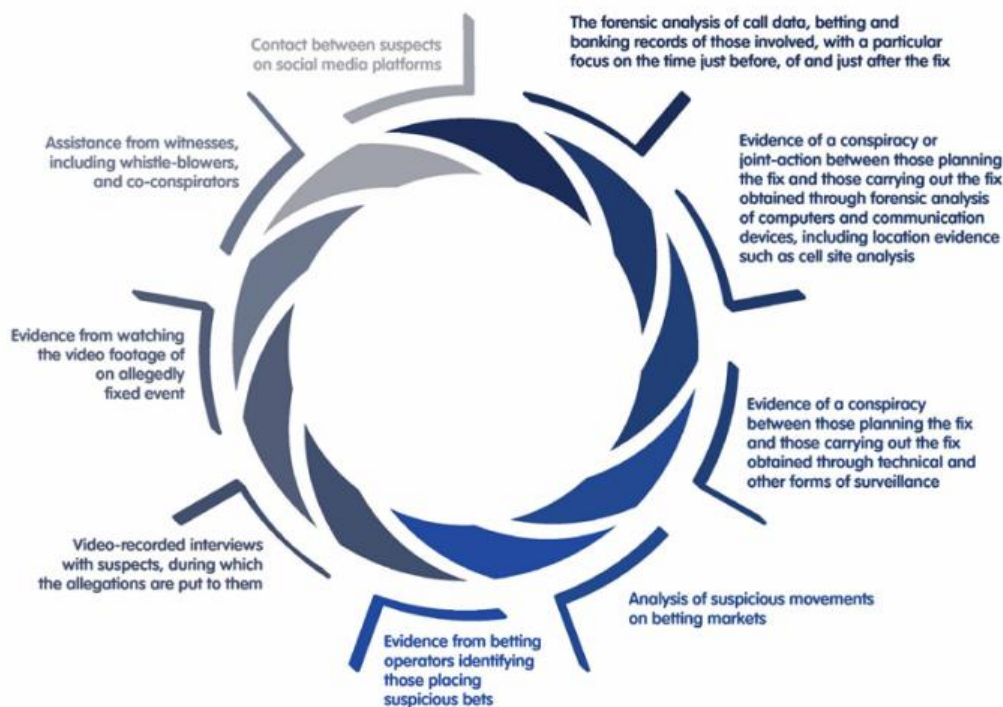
Contact between suspects on social media platforms

The forensic analysis of call data, betting and banking records of those involved, with a particular focus on the time just before, of and just after the fix

Evidence of a conspiracy or joint-action between those planning the fix and those carrying out the fix obtained through forensic analysis of computers and communication devices, including location evidence such as cell site analysis

Evidence of a conspiracy between those planning the fix and those carrying out the fix obtained through technical and other forms of surveillance

Analysis of suspicious movements on betting markets

Evidence from betting operators identifying those placing suspicious bets

Video-recorded interviews with suspects, during which the allegations are put to them

Evidence from watching the video footage of on allegedly fixed event

Assistance from witnesses, including whistle-blowers, and co-conspirators